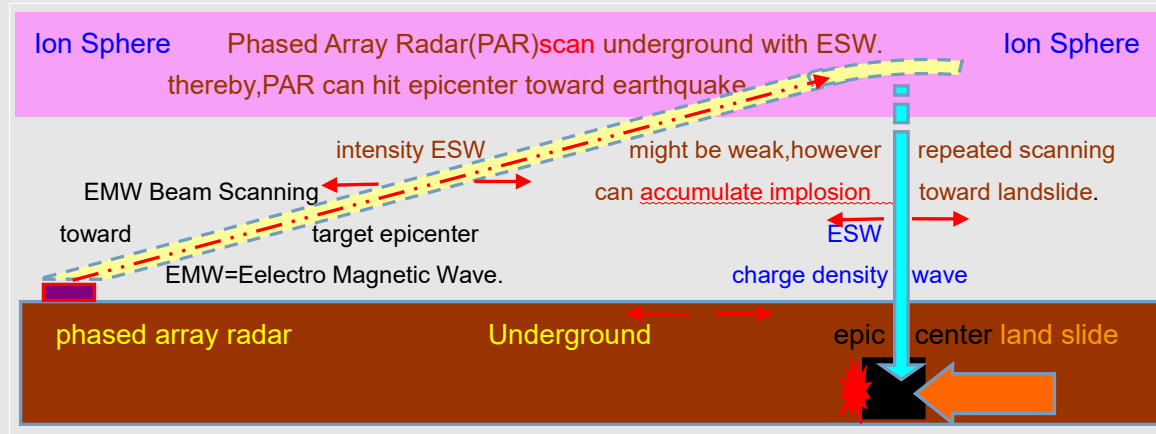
Ion Sphere Phased Array Radar(PAR)scan underground with ESW. Ion Sphere

thereby,PAR can hit epicenter toward earthquake.

intensity ESW might be weak,however repeated scanning

EMW Beam Scanning can accumulate implosion toward landslide.

toward target epicenter ESW

EMW=Eelectro Magnetic Wave. charge density wave

phased array radar Underground epic center land slide